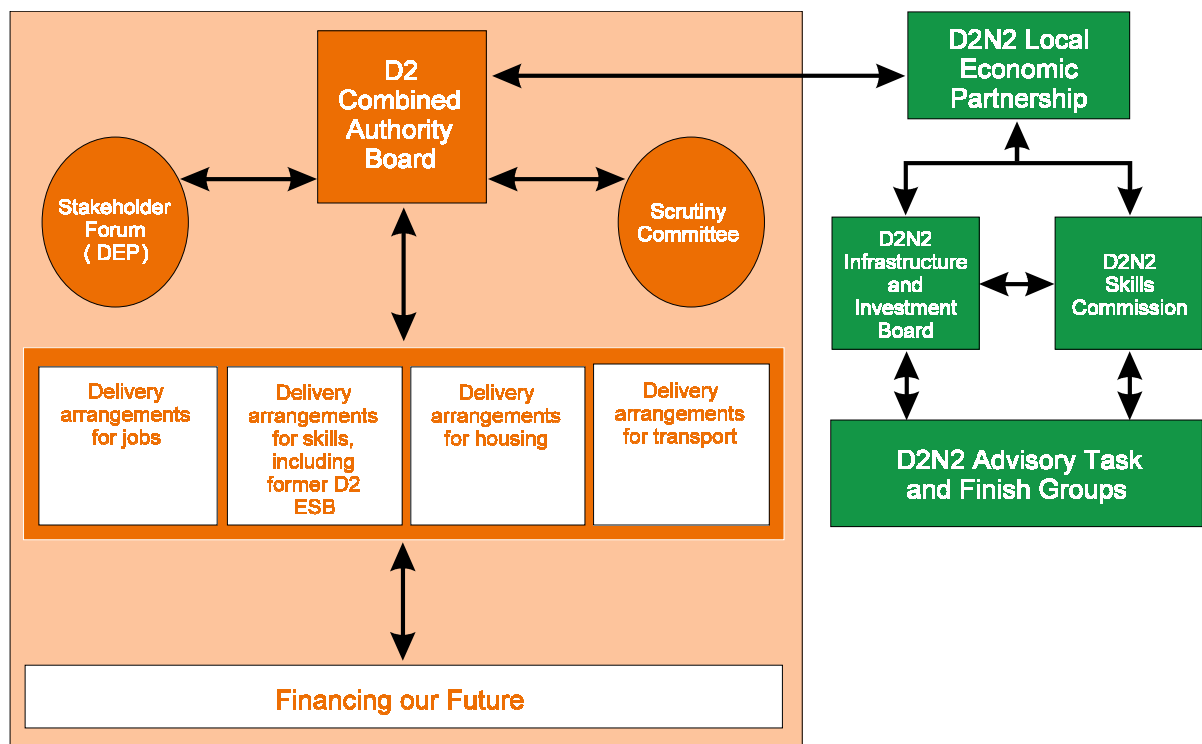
D2 Combined Authority Board

D2N2 Local Economic Partnership

Stakeholder Forum ( DEP)

Scrutiny Committee

D2N2 Infrastructure and Investment Board

D2N2 Skills Commission

Delivery arrangements for jobs

Delivery arrangements for skills, including former D2 ESB

Delivery arrangements for housing

Delivery arrangements for transport

D2N2 Advisory Task and Finish Groups

Financing our Future